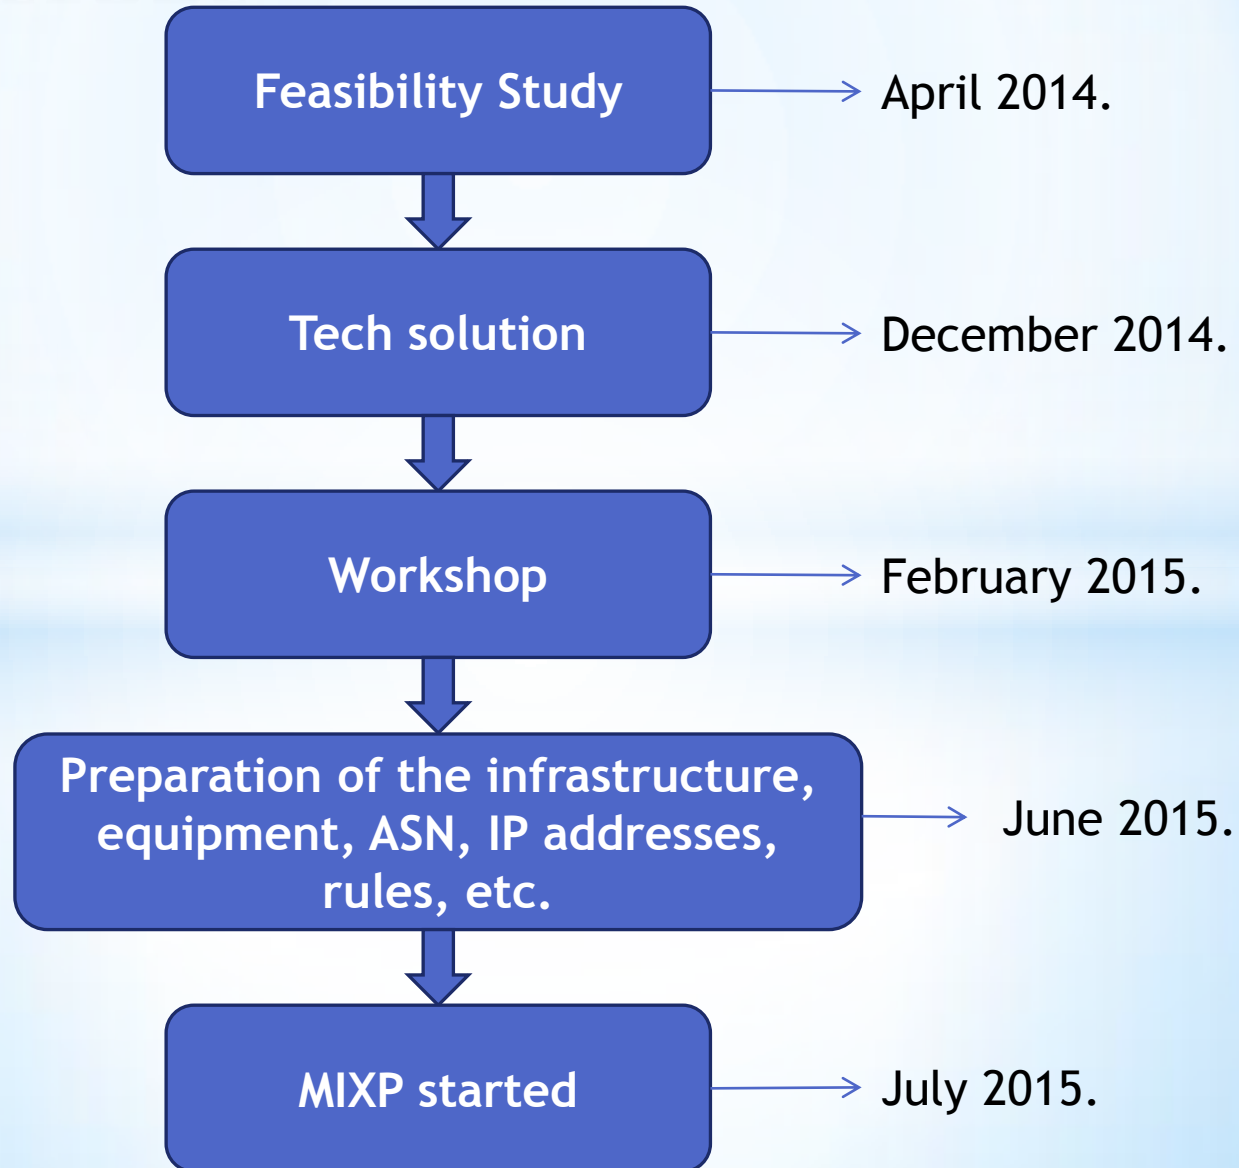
Feasibility Study

April 2014.

Tech solution

December 2014.

Workshop

February 2015.

Preparation of the infrastructure, equipment, ASN, IP addresses, rules, etc.

June 2015.

MIXP started

July 2015.